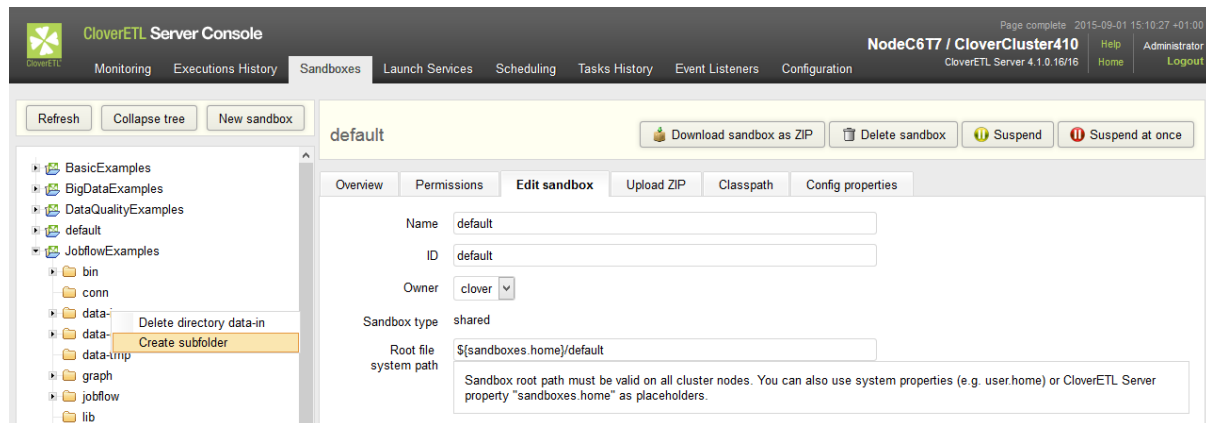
CloverETL
CloverETL Server Console
Page complete 2015-09-01 15:10:27 +01:00
NodeC6T7 / CloverCluster410
CloverETL Server 4.1.0.16/16
Help
Home
Administrator
Logout
Monitoring Executions History Sandboxes Launch Services Scheduling Tasks History Event Listeners Configuration

Refresh Collapse tree New sandbox

BasicExamples
BigDataExamples
DataQualityExamples
default
JobflowExamples
bin
conn
data-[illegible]
data-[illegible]
data-tmp
graph
jobflow
lib

Delete directory data-in
Create subfolder

default
Download sandbox as ZIP Delete sandbox Suspend Suspend at once

Overview Permissions Edit sandbox Upload ZIP Classpath Config properties

Name default
ID default
Owner clover
Sandbox type shared
Root file system path ${sandboxes.home}/default
Sandbox root path must be valid on all cluster nodes. You can also use system properties (e.g. user.home) or CloverETL Server property "sandboxes.home" as placeholders.